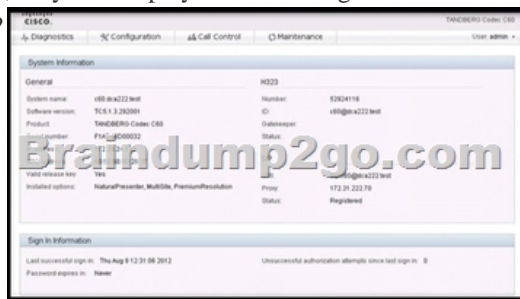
cisco. TANDBERG Codec C60

Diagnostics Configuration Call Control Maintenance User: admin

System Information

General

System name: c60.dca222.test
Software version: TC5.1.3.292001
Product: TANDBERG Codec C60
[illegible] number: F1A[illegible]0D00032
Valid release key: Yes
Installed options: NaturalPresenter, MultiSite, PremiumResolution

H323

Number: 52824116
ID: c60@dca222.test
Gatekeeper:
Status:
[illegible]
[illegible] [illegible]@dca222.test
Proxy: 172.31.222.70
Status: Registered

Braindump2go.com

Sign In Information

Last successful sign in: Thu Aug 9 12:31:06 2012
Password expires in: Never
Unsuccessful authorization attempts since last sign in: 0